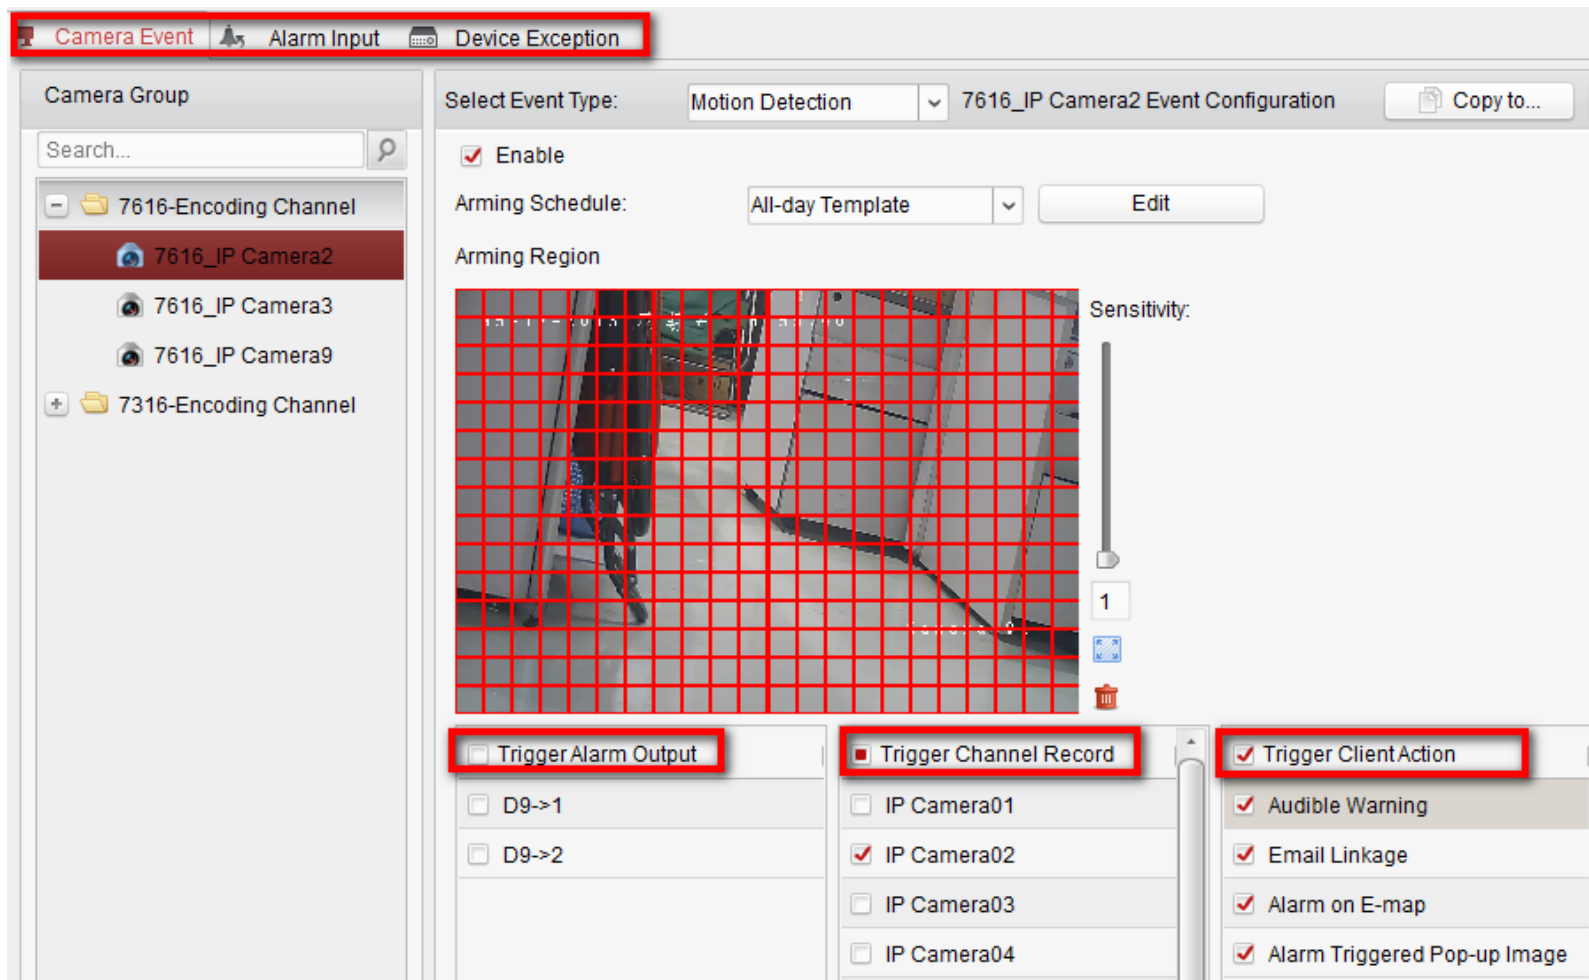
Camera Event Alarm Input Device Exception

Camera Group

Search...

7616-Encoding Channel

7616_IP Camera2

7616_IP Camera3

7616_IP Camera9

7316-Encoding Channel

Select Event Type: Motion Detection 7616_IP Camera2 Event Configuration Copy to...

Enable

Arming Schedule: All-day Template Edit

Arming Region

Sensitivity:

1

Trigger Alarm Output

D9->1

D9->2

Trigger Channel Record

IP Camera01

IP Camera02

IP Camera03

IP Camera04

Trigger Client Action

Audible Warning

Email Linkage

Alarm on E-map

Alarm Triggered Pop-up Image